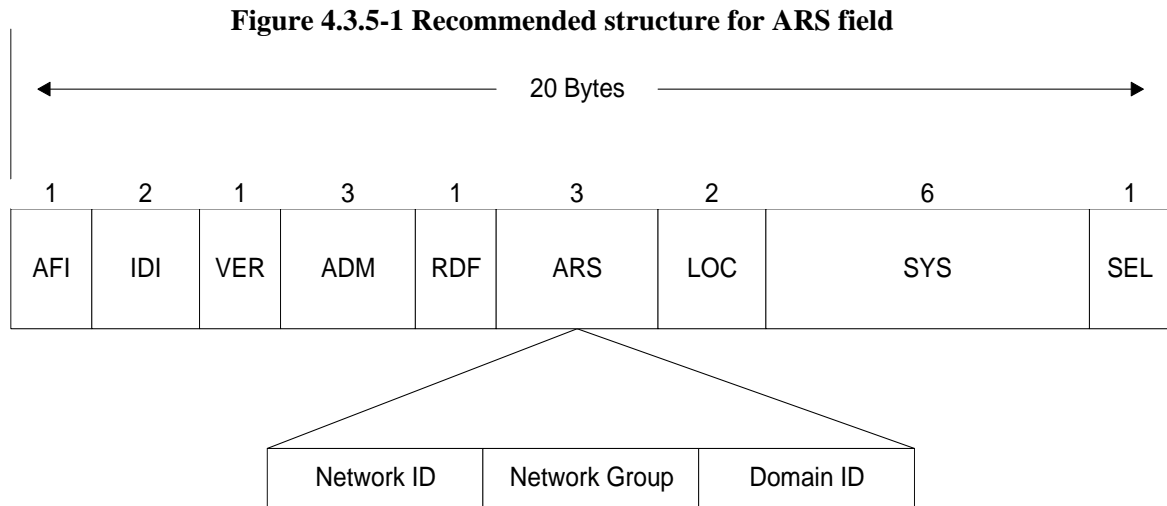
**Figure 4.3.5-1 Recommended structure for ARS field**

20 Bytes

| 1 | 2 | 1 | 3 | 1 | 3 | 2 | 6 | 1 |
|---|---|---|---|---|---|---|---|---|
| AFI | IDI | VER | ADM | RDF | ARS | LOC | SYS | SEL |

| Network ID | Network Group | Domain ID |
|---|---|---|